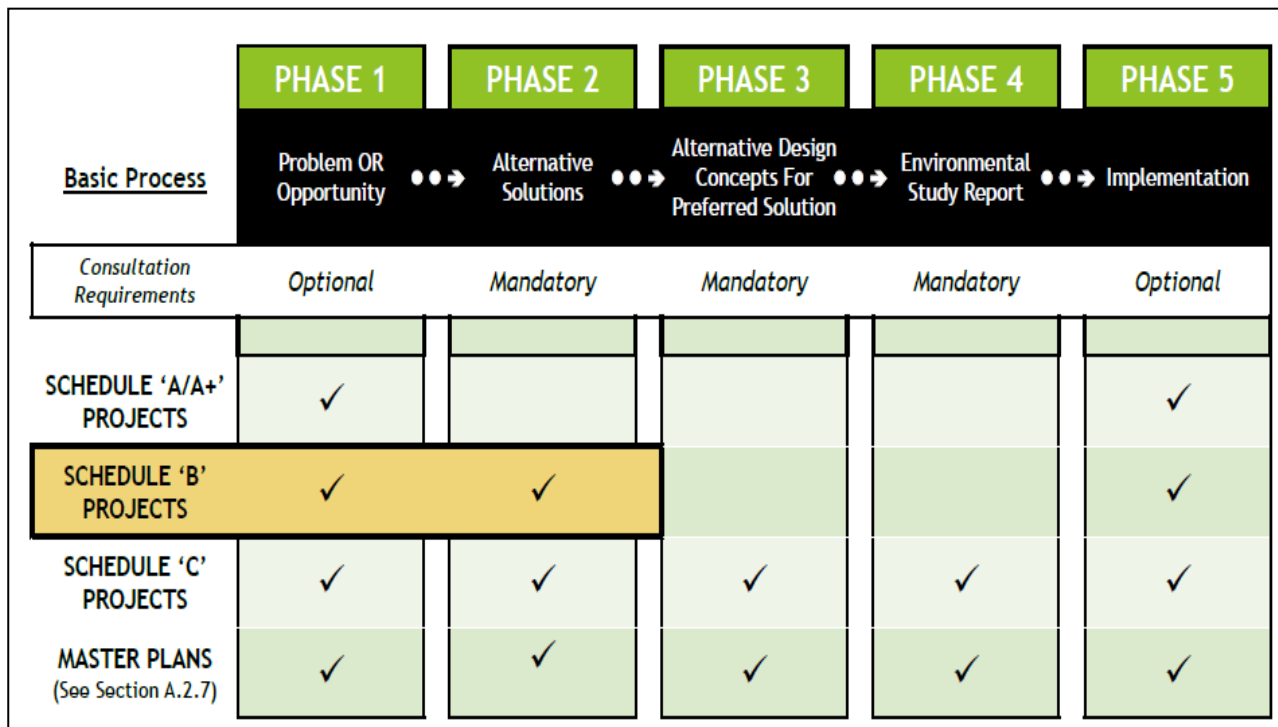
|  | PHASE 1 | PHASE 2 | PHASE 3 | PHASE 4 | PHASE 5 |
|---|---|---|---|---|---|
| Basic Process | Problem OR Opportunity | Alternative Solutions | Alternative Design Concepts For Preferred Solution | Environmental Study Report | Implementation |
| Consultation Requirements | Optional | Mandatory | Mandatory | Mandatory | Optional |
| SCHEDULE 'A/A+' PROJECTS | ✓ |  |  |  | ✓ |
| SCHEDULE 'B' PROJECTS | ✓ | ✓ |  |  | ✓ |
| SCHEDULE 'C' PROJECTS | ✓ | ✓ | ✓ | ✓ | ✓ |
| MASTER PLANS (See Section A.2.7) | ✓ | ✓ | ✓ | ✓ | ✓ |